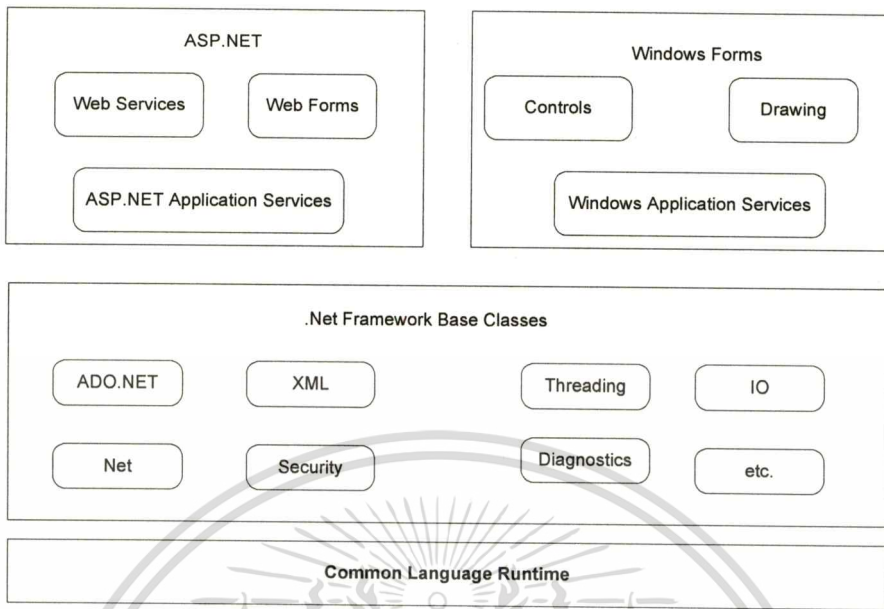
ASP.NET

Web Services

Web Forms

ASP.NET Application Services

Windows Forms

Controls

Drawing

Windows Application Services

.Net Framework Base Classes

ADO.NET

XML

Threading

IO

Net

Security

Diagnostics

etc.

Common Language Runtime